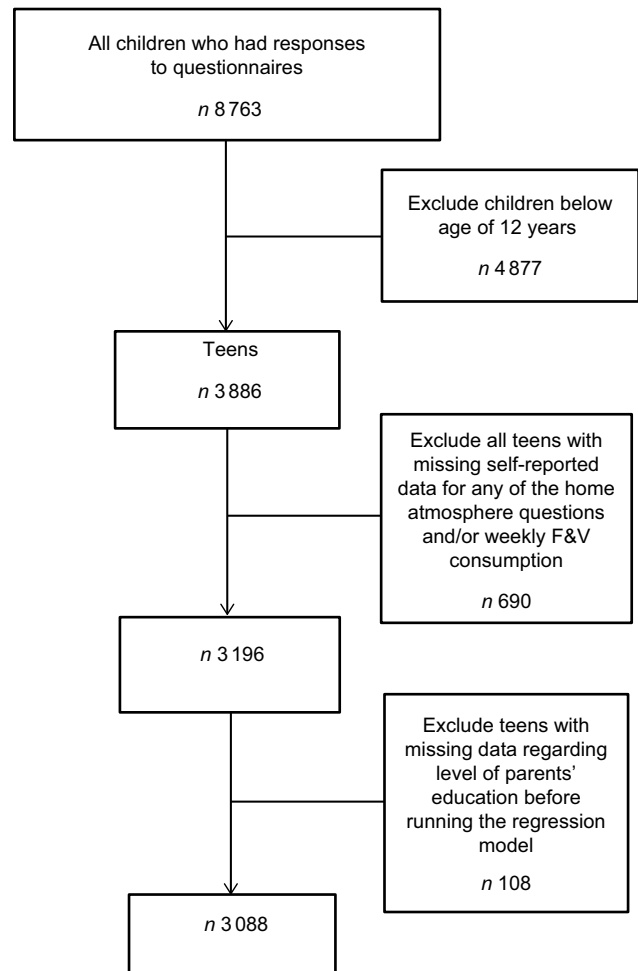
All children who had responses to questionnaires

$n$ 8763

Exclude children below age of 12 years

$n$ 4877

Teens

$n$ 3886

Exclude all teens with missing self-reported data for any of the home atmosphere questions and/or weekly F&V consumption

$n$ 690

$n$ 3196

Exclude teens with missing data regarding level of parents' education before running the regression model

$n$ 108

$n$ 3088